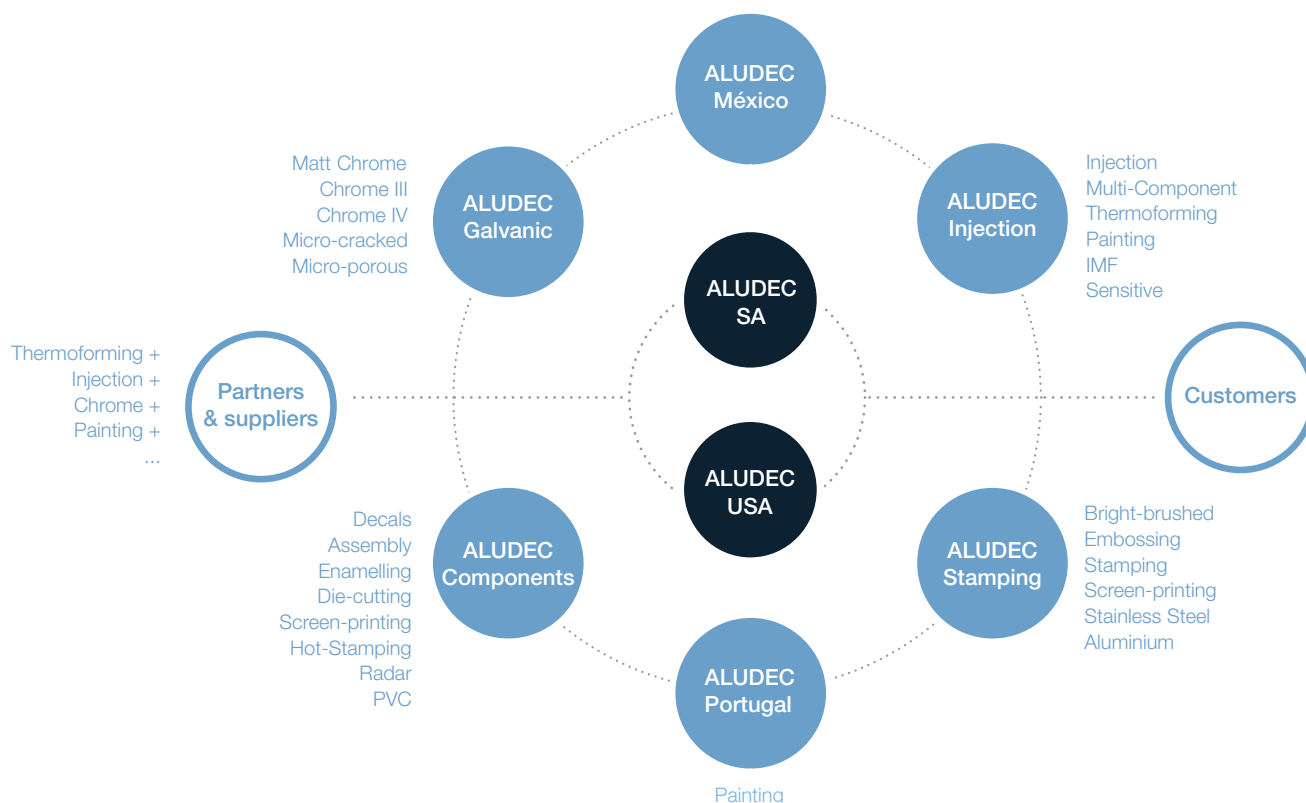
ALUDEC México

Matt Chrome
Chrome III
Chrome IV
Micro-cracked
Micro-porous

ALUDEC Galvanic

ALUDEC Injection

Injection
Multi-Component
Thermoforming
Painting
IMF
Sensitive

ALUDEC SA

Thermoforming +
Injection +
Chrome +
Painting +
...

Partners & suppliers

Customers

ALUDEC USA

Decals
Assembly
Enamelling
Die-cutting
Screen-printing
Hot-Stamping
Radar
PVC

ALUDEC Components

ALUDEC Stamping

Bright-brushed
Embossing
Stamping
Screen-printing
Stainless Steel
Aluminium

ALUDEC Portugal

Painting